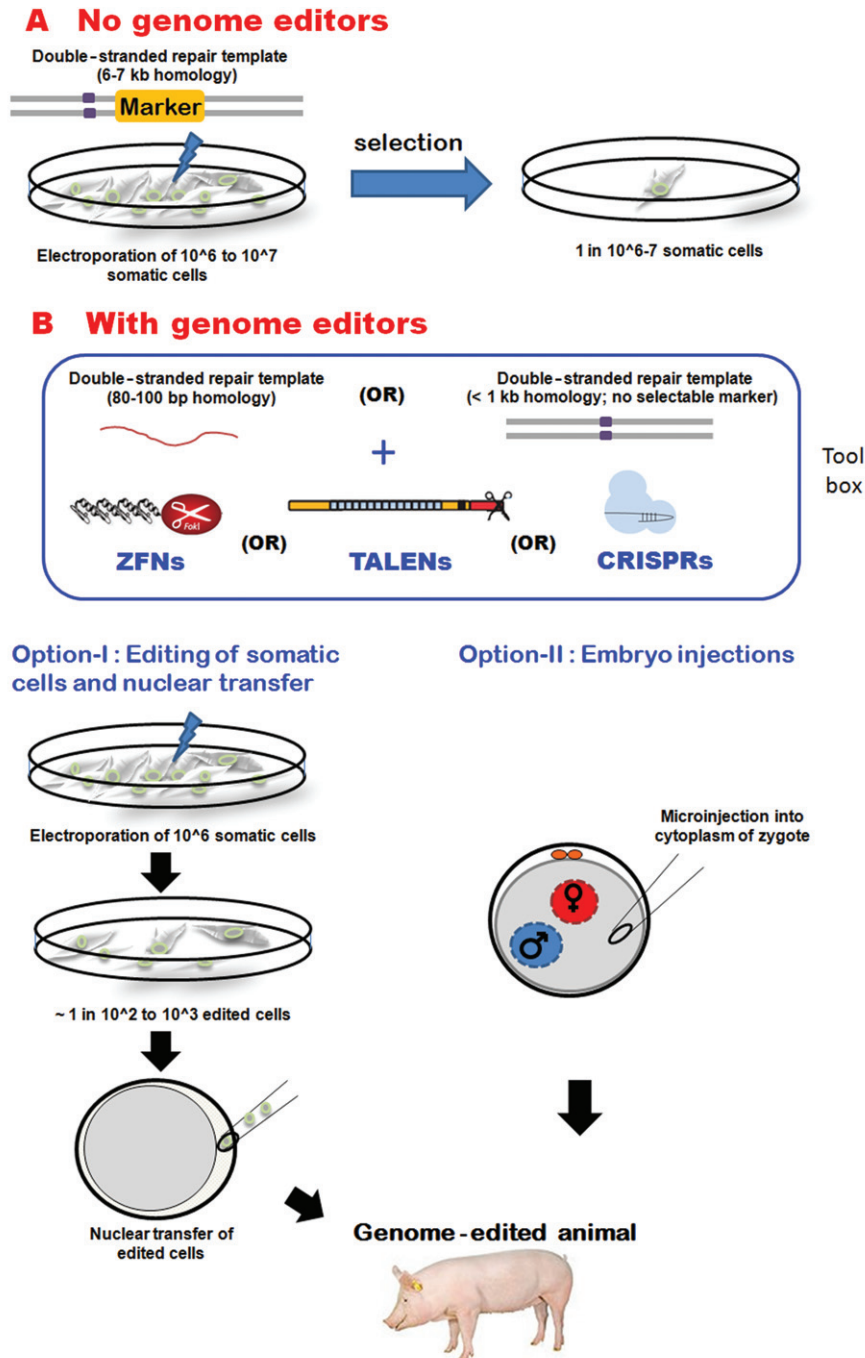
A No genome editors

Double-stranded repair template (6-7 kb homology)

Marker

selection

Electroporation of 10^6 to 10^7 somatic cells

1 in 10^6-7 somatic cells

B With genome editors

Double-stranded repair template (80-100 bp homology)

(OR)

Double-stranded repair template (< 1 kb homology; no selectable marker)

+

FokI

ZFNs

(OR)

TALENs

(OR)

CRISPRs

Tool box

Option-I : Editing of somatic cells and nuclear transfer

Option-II : Embryo injections

Electroporation of 10^6 somatic cells

Microinjection into cytoplasm of zygote

♀

♂

~ 1 in 10^2 to 10^3 edited cells

Nuclear transfer of edited cells

Genome-edited animal